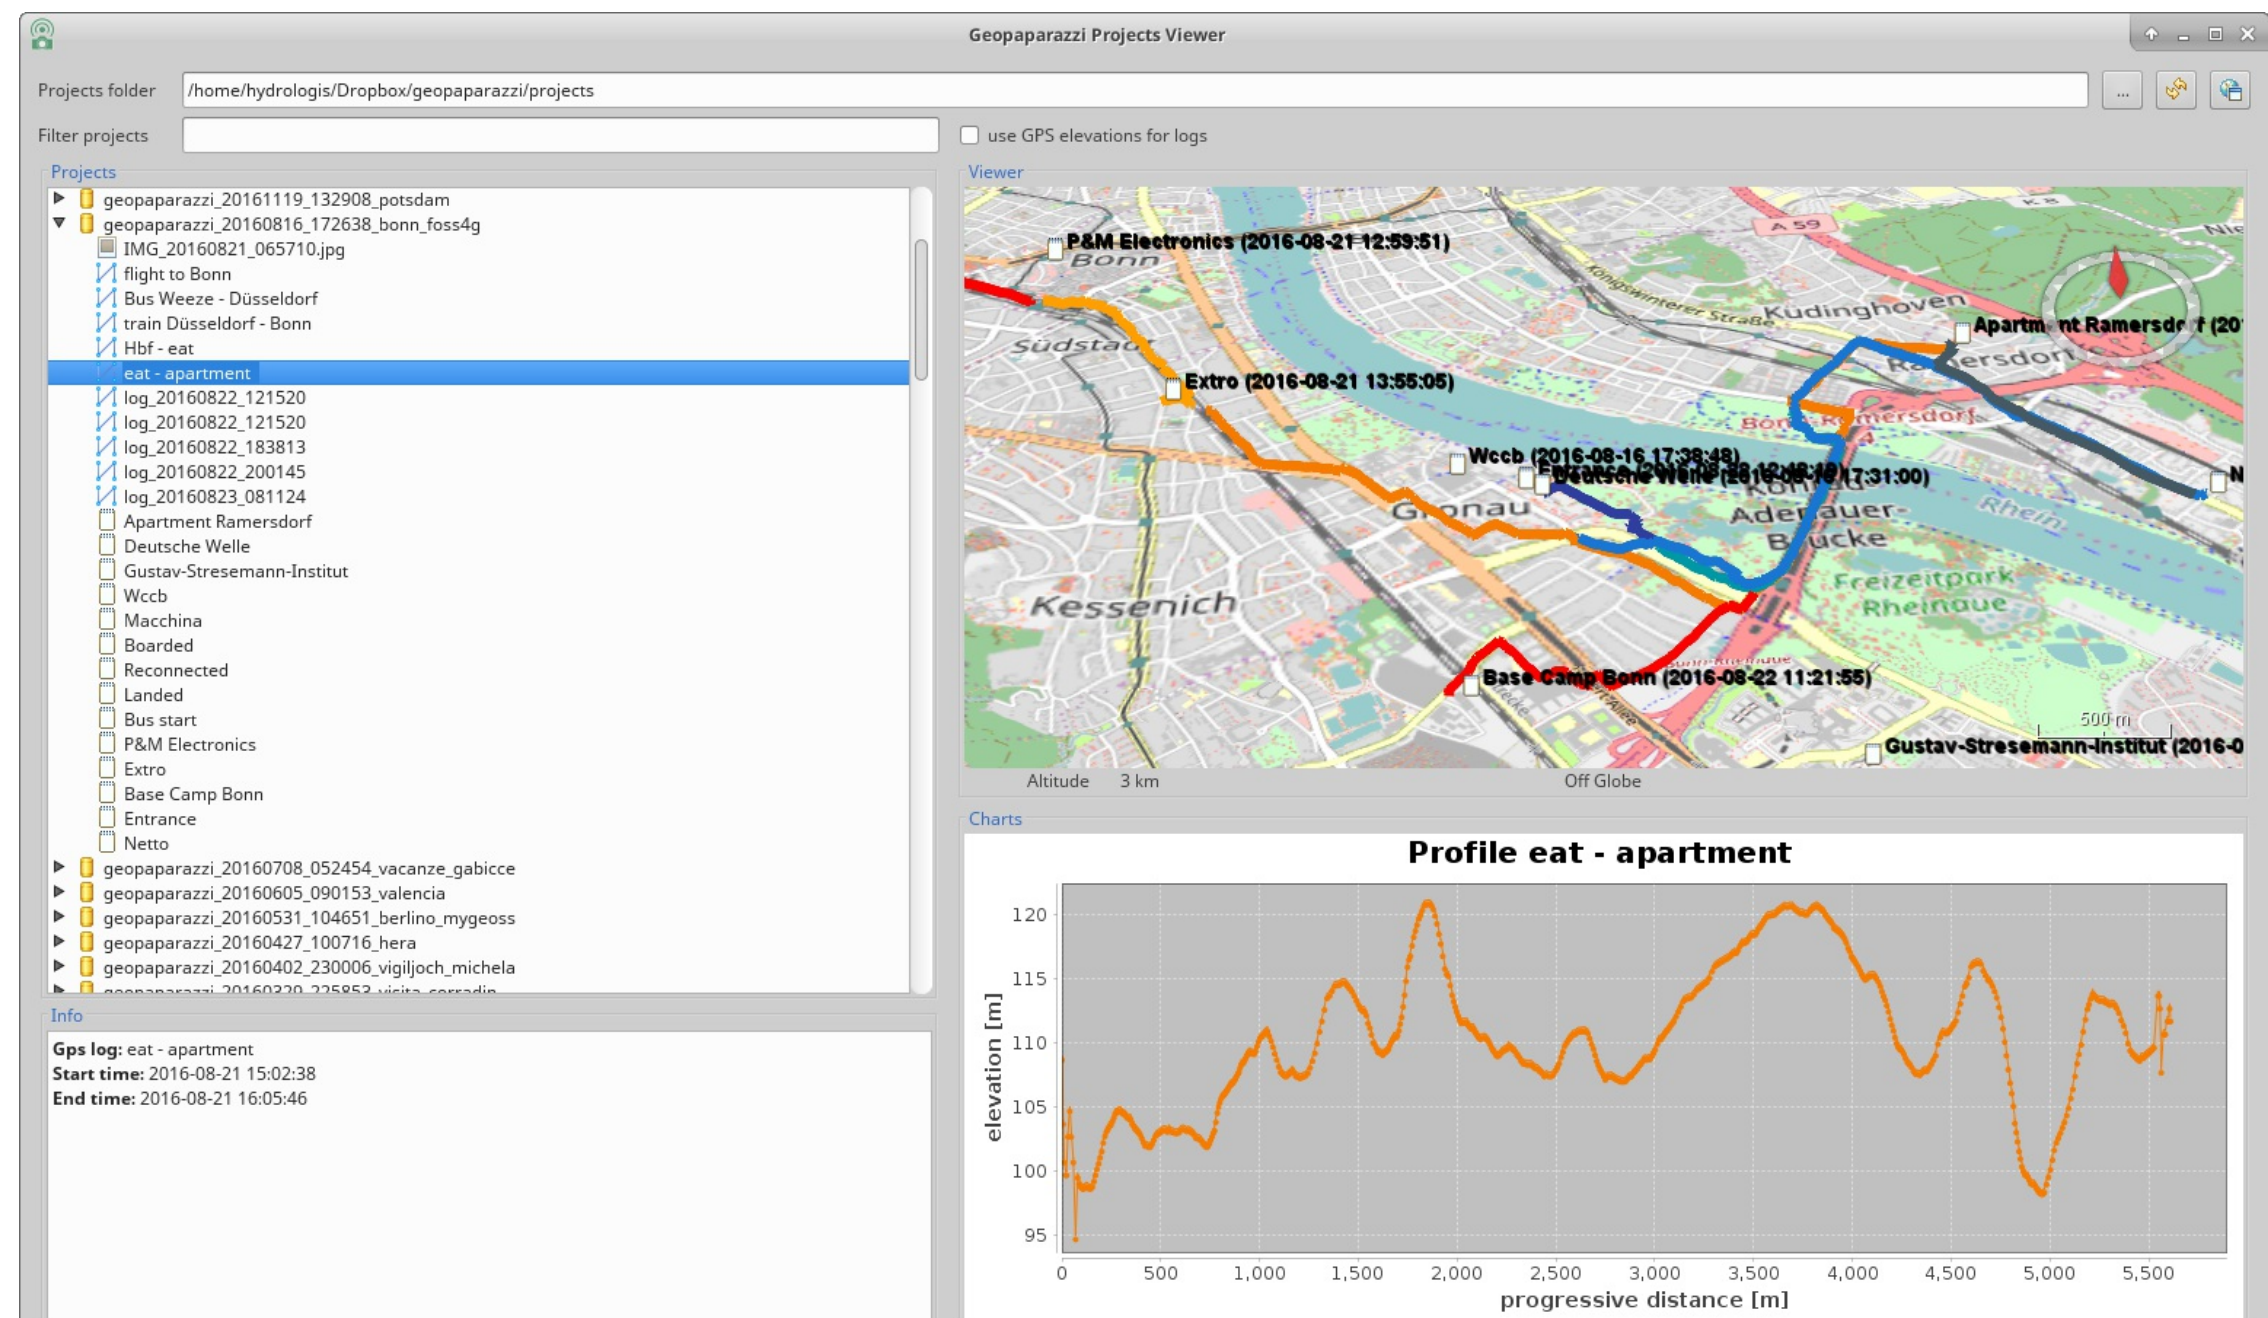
Geopaparazzi Projects Viewer

Projects folder /home/hydrologis/Dropbox/geopaparazzi/projects ...

Filter projects

use GPS elevations for logs

Projects

geopaparazzi_20161119_132908_potsdam
geopaparazzi_20160816_172638_bonn_foss4g
IMG_20160821_065710.jpg
flight to Bonn
Bus Weeze - Düsseldorf
train Düsseldorf - Bonn
Hbf - eat
eat - apartment
log_20160822_121520
log_20160822_121520
log_20160822_183813
log_20160822_200145
log_20160823_081124
Apartment Ramersdorf
Deutsche Welle
Gustav-Stresemann-Institut
Wccb
Macchina
Boarded
Reconnected
Landed
Bus start
P&M Electronics
Extro
Base Camp Bonn
Entrance
Netto
geopaparazzi_20160708_052454_vacanze_gabicce
geopaparazzi_20160605_090153_valencia
geopaparazzi_20160531_104651_berlino_mygeoss
geopaparazzi_20160427_100716_hera
geopaparazzi_20160402_230006_vigiljoch_michela
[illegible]

Info

Gps log: eat - apartment
Start time: 2016-08-21 15:02:38
End time: 2016-08-21 16:05:46

Viewer

P&M Electronics (2016-08-21 12:59:51)
Bonn
A 59
Küdinghoven
Apartm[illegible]nt Ramersd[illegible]f (20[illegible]
Südstad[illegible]
Extro (2016-08-21 13:55:05)
Wccb (2016-08-16 17:38:48)
Deutsche Welle (2016-08-16 17:31:00)
Gronau
Adenauer-Brücke
Rhein
Freizeitpark Rheinaue
Kessenich
Base Camp Bonn (2016-08-22 11:21:55)
500 m
Gustav-Stresemann-Institut (2016-0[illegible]
N

Altitude 3 km
Off Globe

Charts

Profile eat - apartment

elevation [m]
120
115
110
105
100
95

0 500 1,000 1,500 2,000 2,500 3,000 3,500 4,000 4,500 5,000 5,500
progressive distance [m]